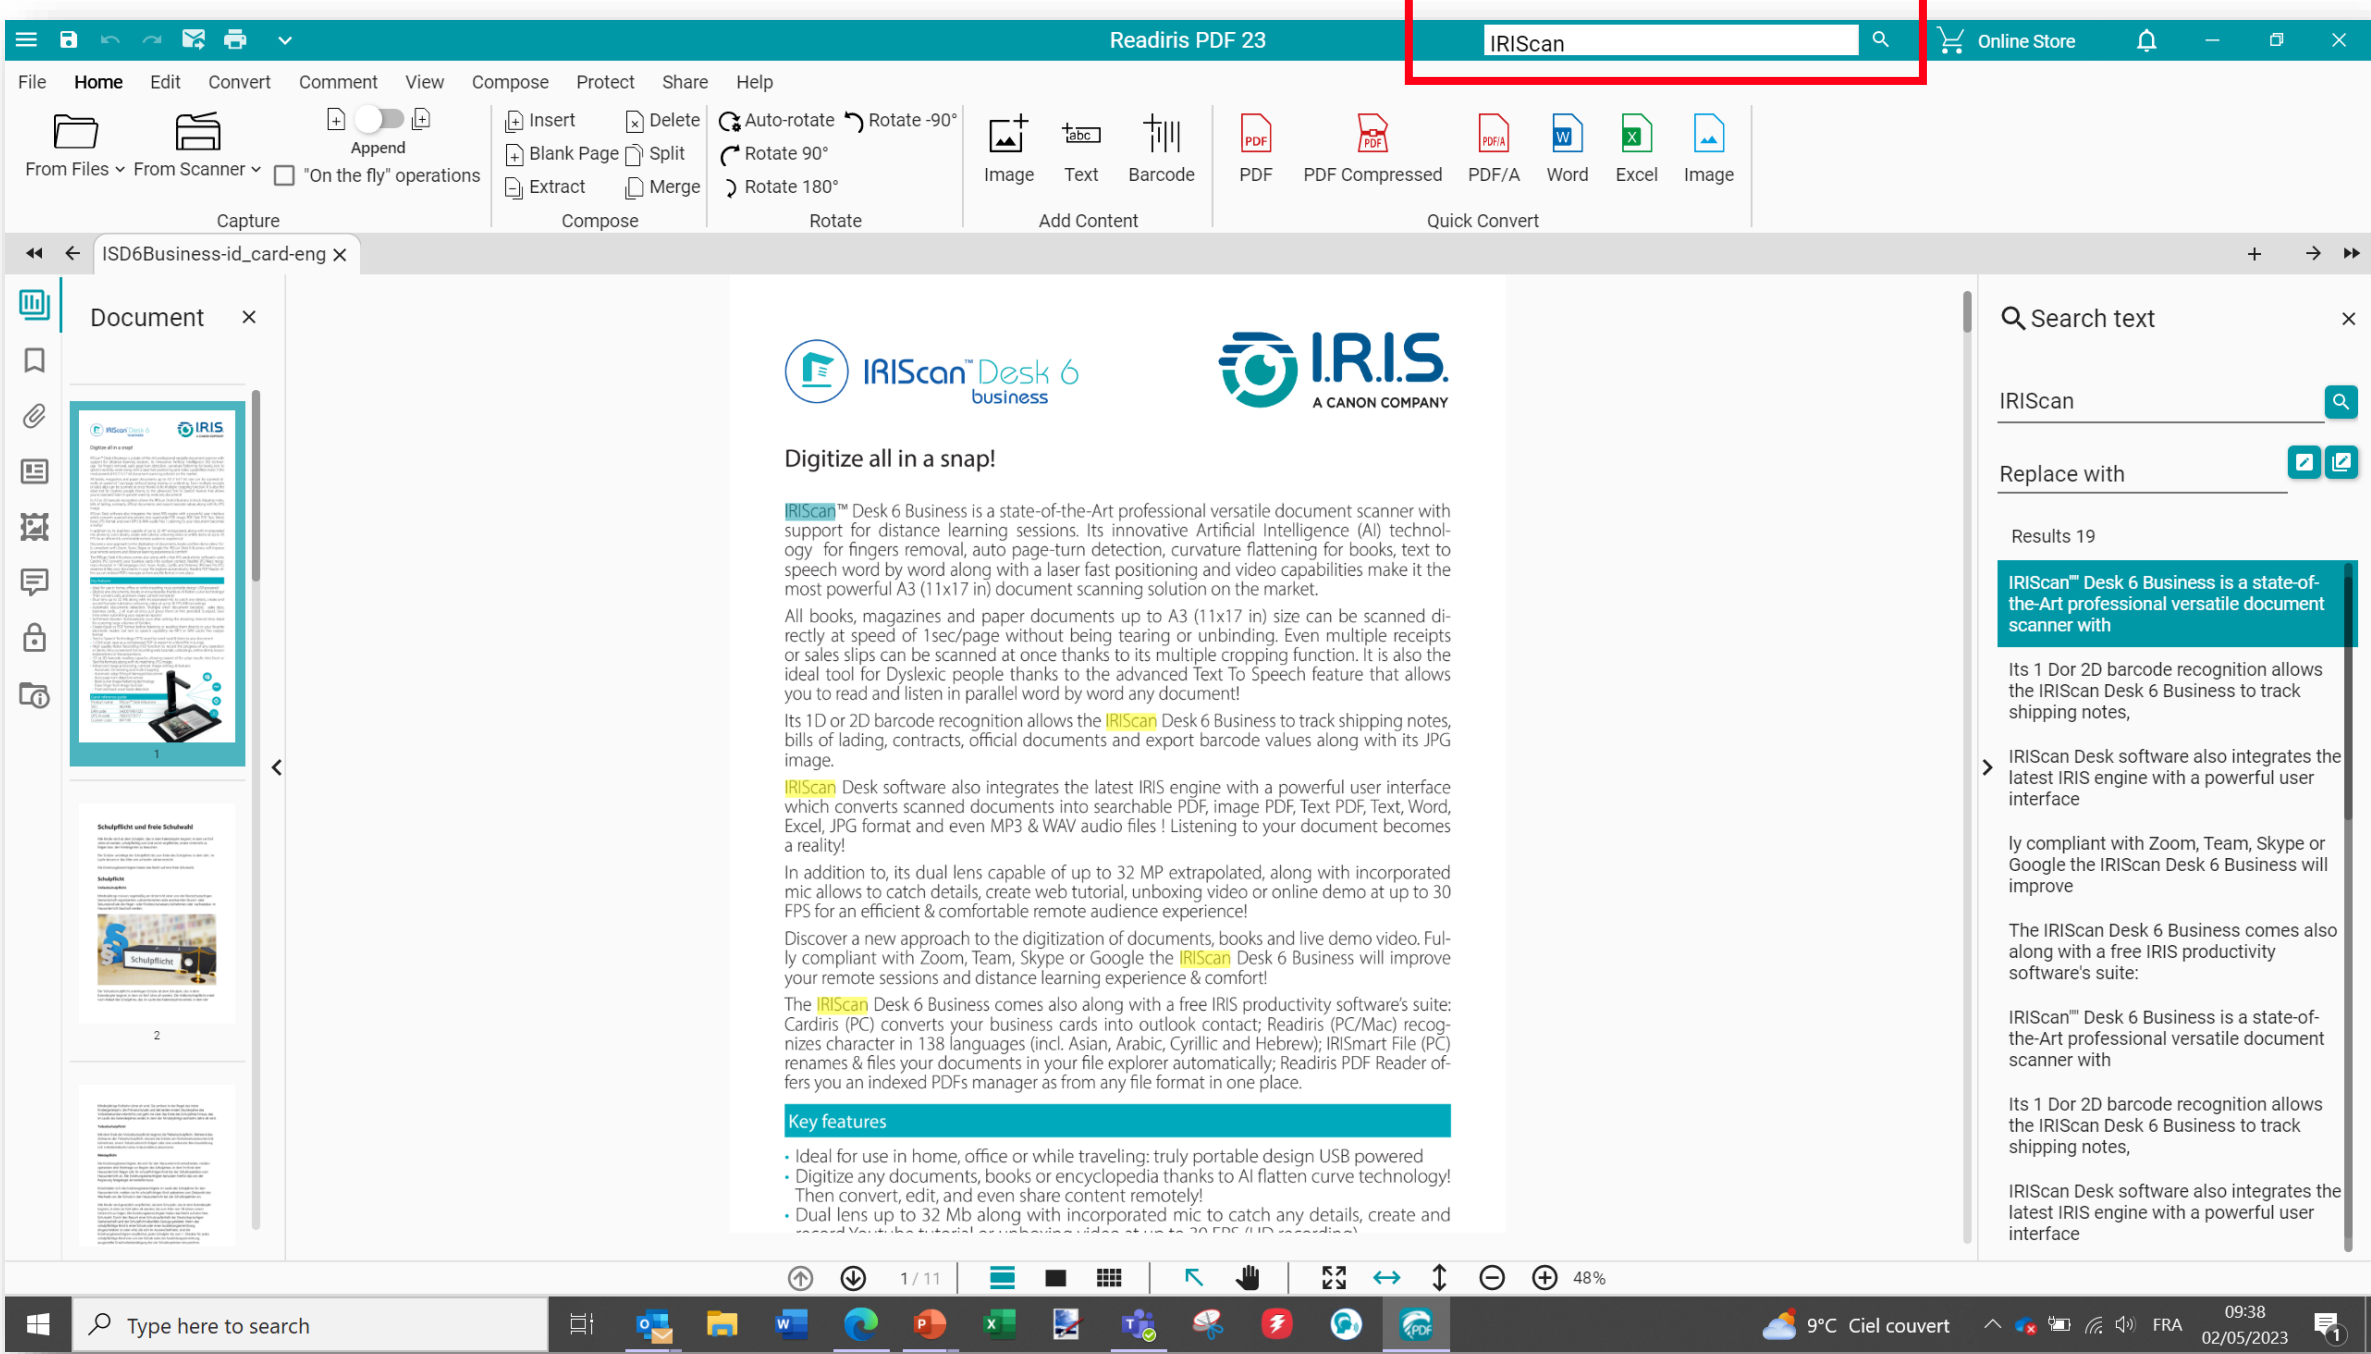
Readiris PDF 23

IRIScan

Online Store

File Home Edit Convert Comment View Compose Protect Share Help

From Files From Scanner Append "On the fly" operations
Capture

Insert Delete Blank Page Split Extract Merge
Compose

Auto-rotate Rotate -90° Rotate 90° Rotate 180°
Rotate

Image Text Barcode
Add Content

PDF PDF Compressed PDF/A Word Excel Image
Quick Convert

ISD6Business-id_card-eng

Document

1

2

IRIScan™ Desk 6 business

I.R.I.S. A CANON COMPANY

Digitize all in a snap!

IRIScan™ Desk 6 Business is a state-of-the-Art professional versatile document scanner with support for distance learning sessions. Its innovative Artificial Intelligence (AI) technology for fingers removal, auto page-turn detection, curvature flattening for books, text to speech word by word along with a laser fast positioning and video capabilities make it the most powerful A3 (11x17 in) document scanning solution on the market.

All books, magazines and paper documents up to A3 (11x17 in) size can be scanned directly at speed of 1sec/page without being tearing or unbinding. Even multiple receipts or sales slips can be scanned at once thanks to its multiple cropping function. It is also the ideal tool for Dyslexic people thanks to the advanced Text To Speech feature that allows you to read and listen in parallel word by word any document!

Its 1D or 2D barcode recognition allows the IRIScan Desk 6 Business to track shipping notes, bills of lading, contracts, official documents and export barcode values along with its JPG image.

IRIScan Desk software also integrates the latest IRIS engine with a powerful user interface which converts scanned documents into searchable PDF, image PDF, Text PDF, Text, Word, Excel, JPG format and even MP3 & WAV audio files ! Listening to your document becomes a reality!

In addition to, its dual lens capable of up to 32 MP extrapolated, along with incorporated mic allows to catch details, create web tutorial, unboxing video or online demo at up to 30 FPS for an efficient & comfortable remote audience experience!

Discover a new approach to the digitization of documents, books and live demo video. Fully compliant with Zoom, Team, Skype or Google the IRIScan Desk 6 Business will improve your remote sessions and distance learning experience & comfort!

The IRIScan Desk 6 Business comes also along with a free IRIS productivity software's suite: Cardiris (PC) converts your business cards into outlook contact; Readiris (PC/Mac) recognizes character in 138 languages (incl. Asian, Arabic, Cyrillic and Hebrew); IRISmart File (PC) renames & files your documents in your file explorer automatically; Readiris PDF Reader offers you an indexed PDFs manager as from any file format in one place.

Key features

• Ideal for use in home, office or while traveling: truly portable design USB powered
• Digitize any documents, books or encyclopedia thanks to AI flatten curve technology! Then convert, edit, and even share content remotely!
• Dual lens up to 32 Mb along with incorporated mic to catch any details, create and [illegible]

Search text

IRIScan

Replace with

Results 19

IRIScan™ Desk 6 Business is a state-of-the-Art professional versatile document scanner with

Its 1 Dor 2D barcode recognition allows the IRIScan Desk 6 Business to track shipping notes,

IRIScan Desk software also integrates the latest IRIS engine with a powerful user interface

ly compliant with Zoom, Team, Skype or Google the IRIScan Desk 6 Business will improve

The IRIScan Desk 6 Business comes also along with a free IRIS productivity software's suite:

IRIScan™ Desk 6 Business is a state-of-the-Art professional versatile document scanner with

Its 1 Dor 2D barcode recognition allows the IRIScan Desk 6 Business to track shipping notes,

IRIScan Desk software also integrates the latest IRIS engine with a powerful user interface

1 / 11 48%

Type here to search

9°C Ciel couvert FRA 09:38 02/05/2023